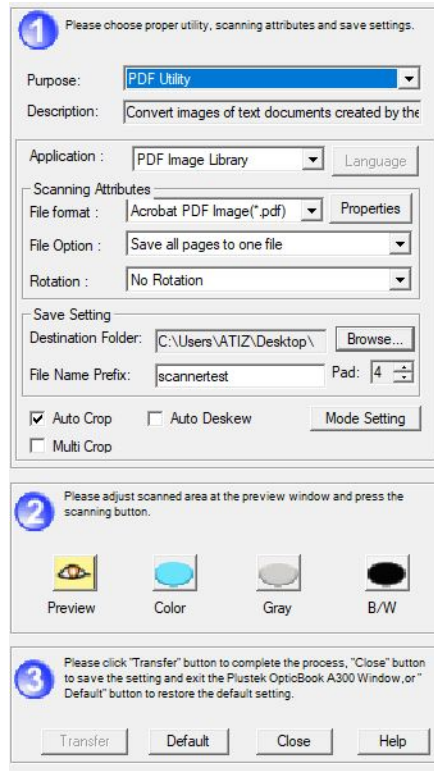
1 Please choose proper utility, scanning attributes and save settings.

Purpose: PDF Utility
Description: Convert images of text documents created by the

Application : PDF Image Library Language

Scanning Attributes
File format : Acrobat PDF Image(*.pdf) Properties
File Option : Save all pages to one file
Rotation : No Rotation

Save Setting
Destination Folder: C:\Users\ATIZ\Desktop\ Browse...
File Name Prefix: scannertest Pad: 4

☑ Auto Crop ☐ Auto Deskew Mode Setting
☐ Multi Crop

2 Please adjust scanned area at the preview window and press the scanning button.

Preview Color Gray B/W

3 Please click "Transfer" button to complete the process, "Close" button to save the setting and exit the Plustek OpticBook A300 Window,or " Default" button to restore the default setting.

Transfer Default Close Help